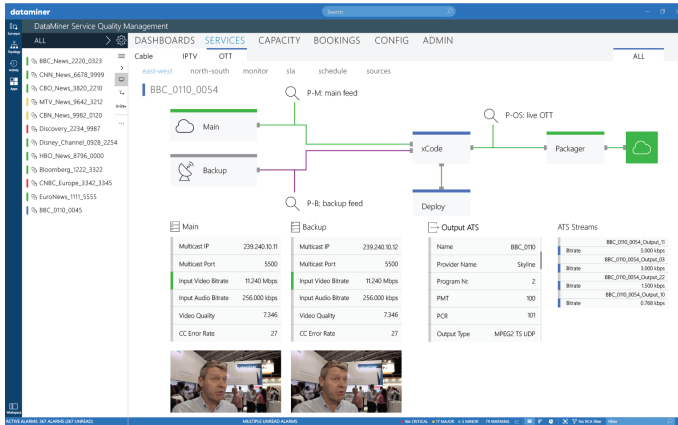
dataminer

Search

DataMiner Service Quality Management

ALL

BBC_News_2220_0323
CNN_News_6678_9999
CBO_News_3820_2210
MTV_News_9642_3212
CBN_News_9982_0120
Discovery_2234_9987
Disney_Channel_0928_2254
HBO_News_8796_0000
Bloomberg_1222_3322
CNBC_Europe_3342_3345
EuroNews_1111_5555
BBC_0110_0045

DASHBOARDS SERVICES CAPACITY BOOKINGS CONFIG ADMIN

Cable IPTV OTT

ALL

east-west north-south monitor sla schedule sources

BBC_0110_0054

P-M: main feed

Main

P-OS: live OTT

xCode

Packager

Backup

Deploy

P-B: backup feed

Main

| Multicast IP | 239.240.10.11 |
|---|---|
| Multicast Port | 5500 |
| Input Video Bitrate | 11.240 Mbps |
| Input Audio Bitrate | 256.000 kbps |
| Video Quality | 7.346 |
| CC Error Rate | 27 |

Backup

| Multicast IP | 239.240.10.12 |
|---|---|
| Multicast Port | 5500 |
| Input Video Bitrate | 11.240 Mbps |
| Input Audio Bitrate | 256.000 kbps |
| Video Quality | 7.346 |
| CC Error Rate | 27 |

Output ATS

| Name | BBC_0110 |
|---|---|
| Provider Name | Skyline |
| Program Nr. | 2 |
| PMT | 100 |
| PCR | 101 |
| Output Type | MPEG2 TS UDP |

ATS Streams

BBC_0110_0054_Output_11
Bitrate 5.000 kbps
BBC_0110_0054_Output_03
Bitrate 3.000 kbps
BBC_0110_0054_Output_22
Bitrate 1.500 kbps
BBC_0110_0054_Output_10
Bitrate 0.768 kbps

ACTIVE ALARMS: 267 ALARMS (267 UNREAD)

MULTIPLE UNREAD ALARMS

166 CRITICAL 17 MAJOR 5 MINOR 79 WARNING